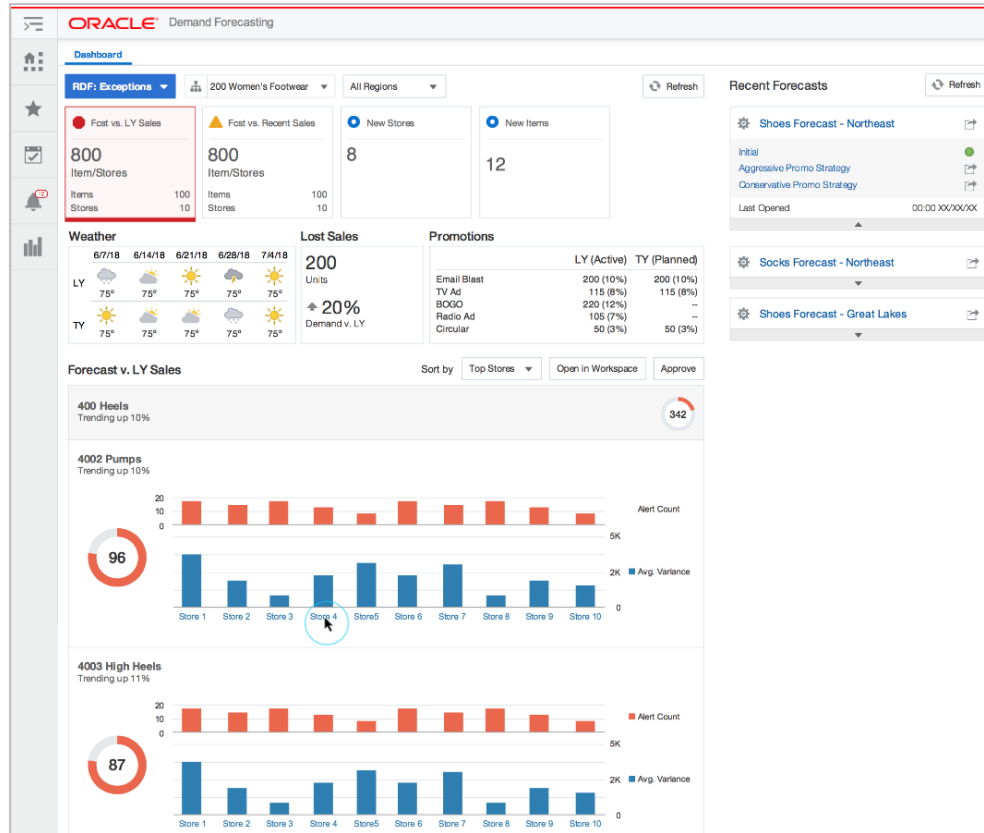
ORACLE Demand Forecasting

Dashboard

RDF: Exceptions
200 Women's Footwear
All Regions
Refresh

Recent Forecasts
Refresh

Fcst vs. LY Sales
800
Item/Stores
Items 100
Stores 10

Fcst vs. Recent Sales
800
Item/Stores
Items 100
Stores 10

New Stores
8

New Items
12

Shoes Forecast - Northeast
Initial
Aggressive Promo Strategy
Conservative Promo Strategy
Last Opened 00:00 XX/XX/XX

Socks Forecast - Northeast

Shoes Forecast - Great Lakes

Weather

| | 6/7/18 | 6/14/18 | 6/21/18 | 6/28/18 | 7/4/18 |
|---|---|---|---|---|---|
| LY | 75° | 75° | 75° | 75° | 75° |
| TY | 75° | 75° | 75° | 75° | 75° |

Lost Sales
200
Units
20%
Demand v. LY

Promotions

| | LY (Active) | TY (Planned) |
|---|---|---|
| Email Blast | 200 (10%) | 200 (10%) |
| TV Ad | 115 (8%) | 115 (8%) |
| BOGO | 220 (12%) | -- |
| Radio Ad | 105 (7%) | -- |
| Circular | 50 (3%) | 50 (3%) |

Forecast v. LY Sales
Sort by Top Stores
Open in Workspace
Approve

400 Heels
Trending up 10%
342

4002 Pumps
Trending up 10%
96
20
10
0
Alert Count
5K
2K Avg. Variance
0
Store 1 Store 2 Store 3 Store 4 Store5 Store 6 Store 7 Store 8 Store 9 Store 10

4003 High Heels
Trending up 11%
87
20
10
0
Alert Count
5K
2K Avg. Variance
0
Store 1 Store 2 Store 3 Store 4 Store5 Store 6 Store 7 Store 8 Store 9 Store 10